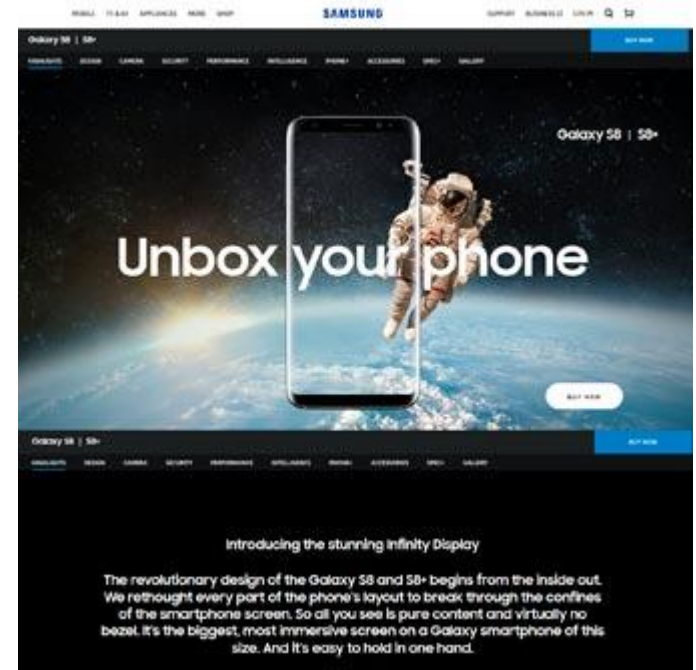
MOBILE TV & AV APPLIANCES MORE SHOP SAMSUNG SUPPORT BUSINESS LOG IN

Galaxy S8 | S8+ BUY NOW

HIGHLIGHTS DESIGN CAMERA SECURITY PERFORMANCE INTELLIGENCE IPHONE ACCESSORIES SPECS GALLERY

Galaxy S8 | S8+

Unbox your phone

BUY NOW

Galaxy S8 | S8+ BUY NOW

HIGHLIGHTS DESIGN CAMERA SECURITY PERFORMANCE INTELLIGENCE IPHONE ACCESSORIES SPECS GALLERY

Introducing the stunning Infinity Display

The revolutionary design of the Galaxy S8 and S8+ begins from the inside out. We rethought every part of the phone's layout to break through the confines of the smartphone screen. So all you see is pure content and virtually no bezel. It's the biggest, most immersive screen on a Galaxy smartphone of this size. And it's easy to hold in one hand.